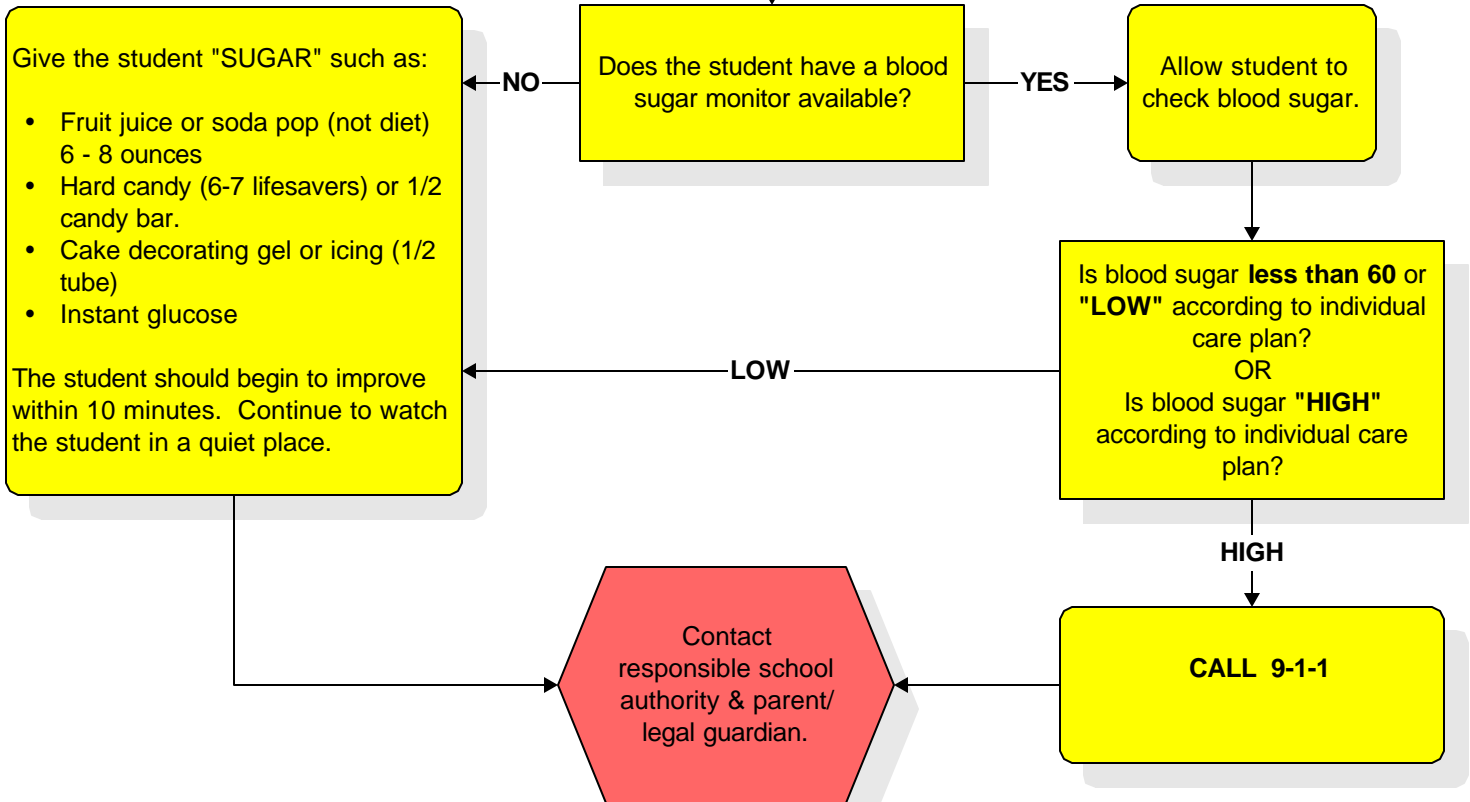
Does the student have a blood sugar monitor available?

NO

YES

Give the student "SUGAR" such as:

- Fruit juice or soda pop (not diet) 6 - 8 ounces
- Hard candy (6-7 lifesavers) or 1/2 candy bar.
- Cake decorating gel or icing (1/2 tube)
- Instant glucose

The student should begin to improve within 10 minutes. Continue to watch the student in a quiet place.

Allow student to check blood sugar.

Is blood sugar **less than 60** or **"LOW"** according to individual care plan?
OR
Is blood sugar **"HIGH"** according to individual care plan?

LOW

HIGH

CALL 9-1-1

Contact responsible school authority & parent/ legal guardian.